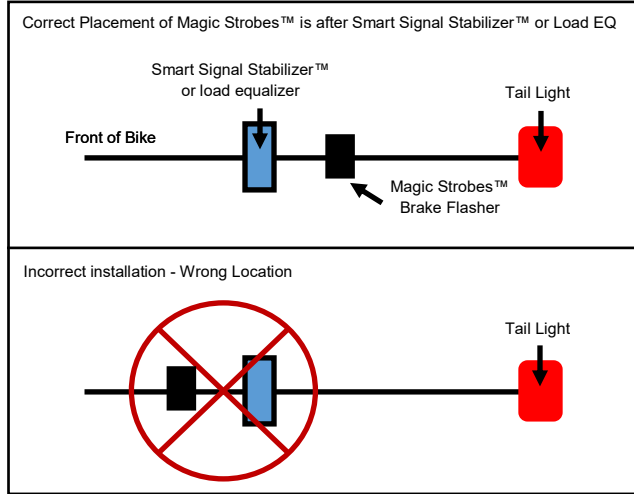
Correct Placement of Magic Strobes™ is after Smart Signal Stabilizer™ or Load EQ

Smart Signal Stabilizer™ or load equalizer

Tail Light

Front of Bike

Magic Strobes™ Brake Flasher

Incorrect installation - Wrong Location

Tail Light